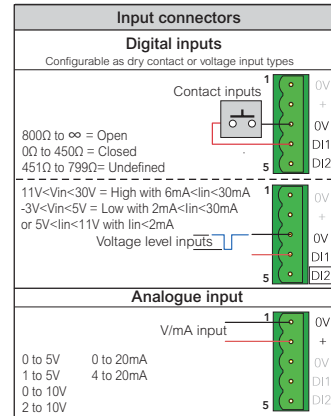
Input connectors

Digital inputs

Configurable as dry contact or voltage input types

Contact inputs

1

0V

+

0V

DI1

DI2

5

800Ω to ∞ = Open
0Ω to 450Ω = Closed
451Ω to 799Ω= Undefined

11V<Vin<30V = High with 6mA<Iin<30mA
-3V<Vin<5V = Low with 2mA<Iin<30mA
or 5V<Iin<11V with Iin<2mA

Voltage level inputs

1

0V

+

0V

DI1

DI2

5

Analogue input

V/mA input

1

0V

+

0V

DI1

DI2

5

0 to 5V
1 to 5V
0 to 10V
2 to 10V

0 to 20mA
4 to 20mA